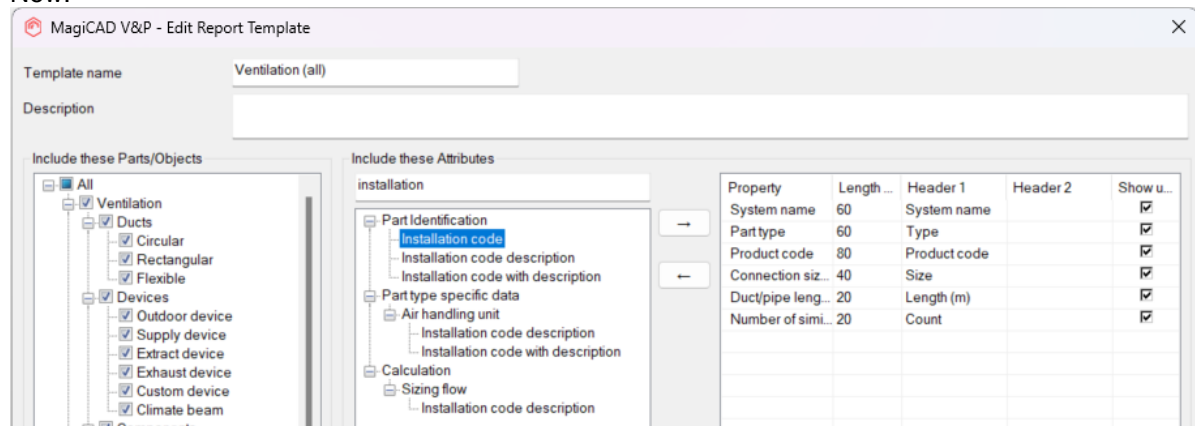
MagiCAD V&P - Edit Report Template

Template name Ventilation (all)

Description

Include these Parts/Objects
All
Ventilation
Ducts
Circular
Rectangular
Flexible
Devices
Outdoor device
Supply device
Extract device
Exhaust device
Custom device
Climate beam

Include these Attributes
installation

Part Identification
Installation code
Installation code description
Installation code with description
Part type specific data
Air handling unit
Installation code description
Installation code with description
Calculation
Sizing flow
Installation code description

→
←

| Property | Length ... | Header 1 | Header 2 | Show u... |
|---|---|---|---|---|
| System name | 60 | System name | | ☑ |
| Part type | 60 | Type | | ☑ |
| Product code | 80 | Product code | | ☑ |
| Connection siz... | 40 | Size | | ☑ |
| Duct/pipe leng... | 20 | Length (m) | | ☑ |
| Number of simi... | 20 | Count | | ☑ |